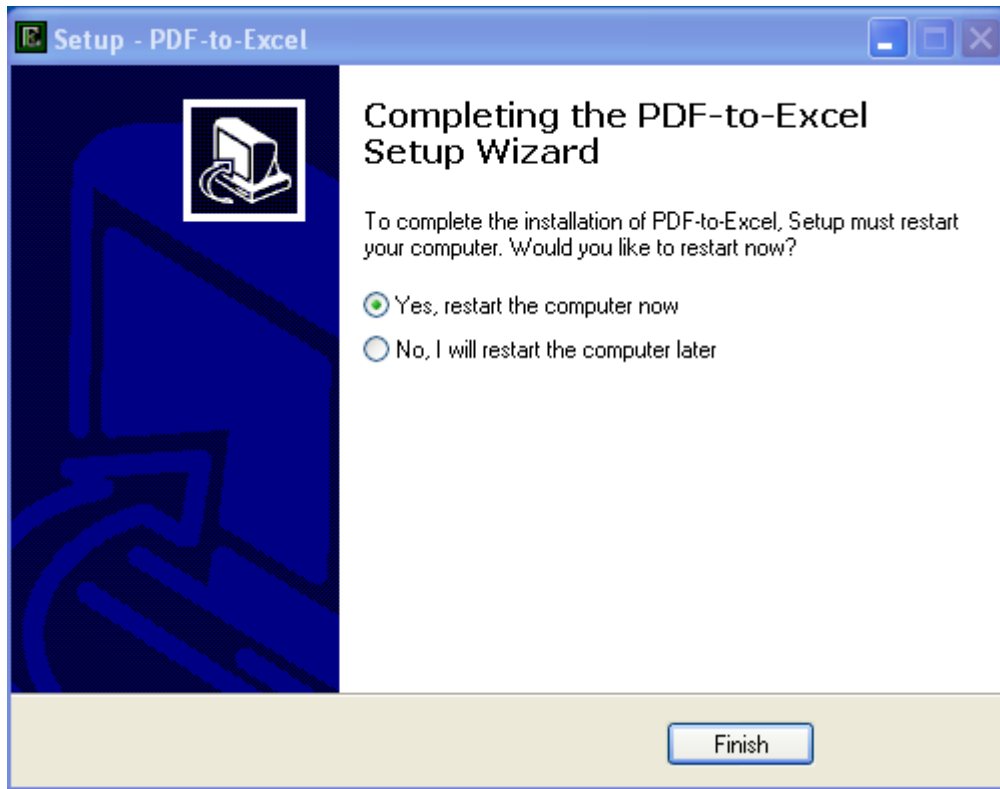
Setup - PDF-to-Excel

Completing the PDF-to-Excel Setup Wizard

To complete the installation of PDF-to-Excel, Setup must restart your computer. Would you like to restart now?

Yes, restart the computer now

No, I will restart the computer later

Finish